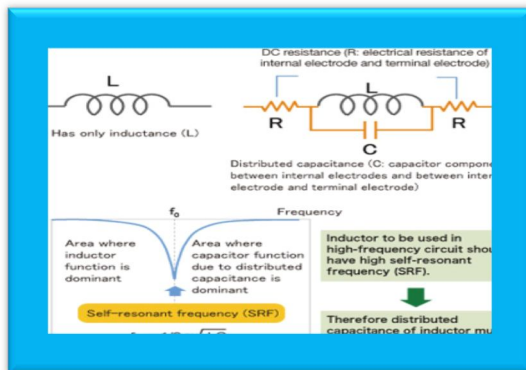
DC resistance (R: electrical resistance of internal electrode and terminal electrode)

L

Has only inductance (L)

L

R

R

C

Distributed capacitance (C: capacitor compone between internal electrodes and between inter electrode and terminal electrode)

$f_0$

Frequency

Area where inductor function is dominant

Area where capacitor function due to distributed capacitance is dominant

Self-resonant frequency (SRF)

Inductor to be used in high-frequency circuit shou have high self-resonant frequency (SRF).

Therefore distributed capacitance of inductor mu

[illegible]